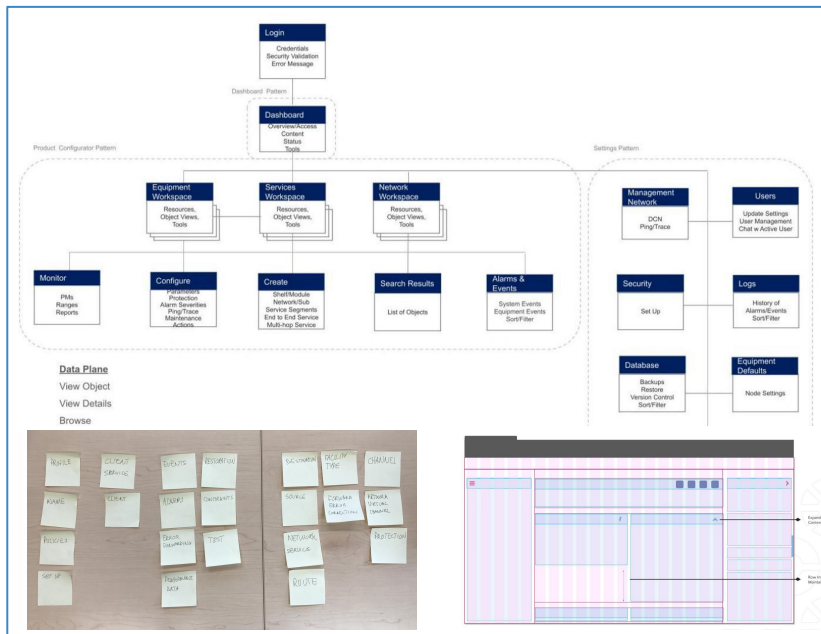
Login
Credentials
Security Validation
Error Message

Dashboard Pattern

Dashboard
Overview/Access
Content
Status
Tools

Product Configurator Pattern

Settings Pattern

Equipment Workspace
Resources, Object Views, Tools

Services Workspace
Resources, Object Views, Tools

Network Workspace
Resources, Object Views, Tools

Monitor
PMs
Ranges
Reports

Configure
Parameters
Protection
Alarm Severities
Ping/Trace
Maintenance
Actions

Create
Shelf/Module
Network/Sub
Service Segments
End to End Service
Multi-hop Service

Search Results
List of Objects

Alarms & Events
System Events
Equipment Events
Sort/Filter

Management Network
DCN
Ping/Trace

Users
Update Settings
User Management
Chat w Active User

Security
Set Up

Logs
History of Alarms/Events
Sort/Filter

Database
Backups
Restore
Version Control
Sort/Filter

Equipment Defaults
Node Settings

Data Plane
View Object
View Details
Browse

PROFILE
CLIENT SERVICE
EVENTS
RESOLUTION
NAME
CLIENT
ALARM
INCIDENTS
POLICIES
ERROR DIAGNOSTICS
TEST
SET UP
PERFORMANCE DATA
DESTINATION
CIRCUIT TYPE
CHANNEL
SOURCE
FORWARD ERROR CORRECTION
NETWORK SPECIAL CHANNEL
NETWORK SERVICE
PROTECTION
ROUTE

Expand
Conten

Row In
Workst